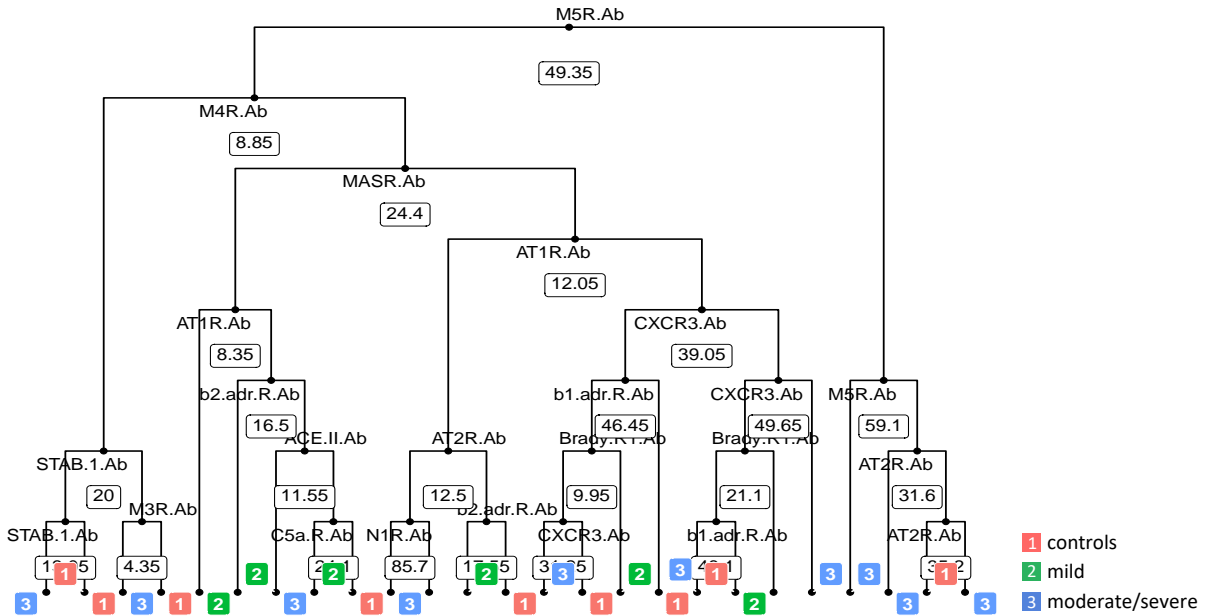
M5R.Ab
49.35
M4R.Ab
8.85
MASR.Ab
24.4
AT1R.Ab
12.05
AT1R.Ab
8.35
CXCR3.Ab
39.05
b2.adr.R.Ab
16.5
b1.adr.R.Ab
46.45
CXCR3.Ab
49.65
M5R.Ab
59.1
STAB.1.Ab
20
ACE.II.Ab
11.55
AT2R.Ab
12.5
Brady.R1.Ab
9.95
Brady.R1.Ab
21.1
AT2R.Ab
31.6
STAB.1.Ab
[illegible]
M3R.Ab
4.35
C5a.R.Ab
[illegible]
N1R.Ab
85.7
b2.adr.R.Ab
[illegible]
CXCR3.Ab
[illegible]
b1.adr.R.Ab
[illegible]
AT2R.Ab
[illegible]
1
2
2
3
2
3
1
3
3
3
1
3
1
2
3
1
3
1
1
1
2
3
3
1 controls
2 mild
3 moderate/severe